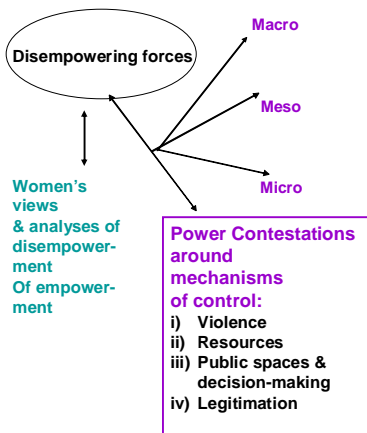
Disempowering forces

Macro

Meso

Micro

Women's views & analyses of disempowerment Of empowerment

Power Contestations around mechanisms of control:
i) Violence
ii) Resources
iii) Public spaces & decision-making
iv) Legitimation